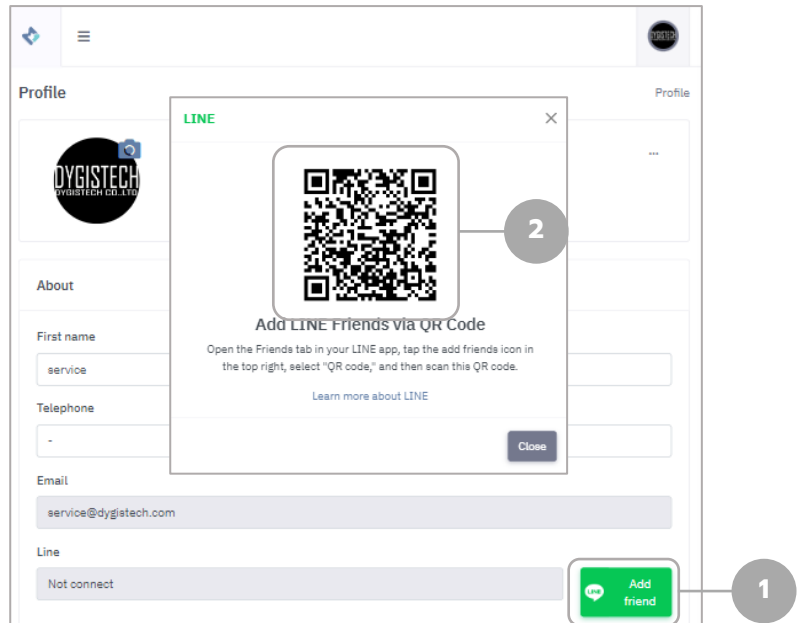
DYGISTECH

Profile

Profile

DYGISTECH
DYGISTECH CO.,LTD.

...

About

First name

service

Telephone

-

Email

service@dygistech.com

Line

Not connect

LINE Add friend

1

LINE

×

2

Add LINE Friends via QR Code

Open the Friends tab in your LINE app, tap the add friends icon in the top right, select "QR code," and then scan this QR code.

Learn more about LINE

Close